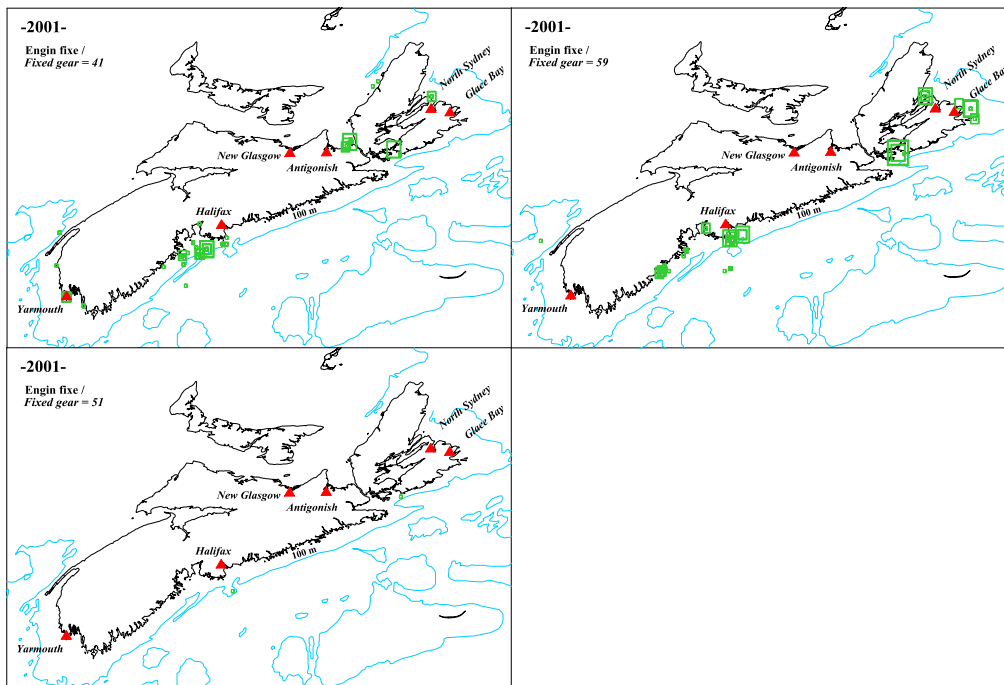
-2001-

Engin fixe /
*Fixed gear = 41*

North Sydney
Glace Bay
New Glasgow
Antigonish
Halifax
100 m
Yarmouth

-2001-

Engin fixe /
*Fixed gear = 59*

North Sydney
Glace Bay
New Glasgow
Antigonish
Halifax
100 m
Yarmouth

-2001-

Engin fixe /
*Fixed gear = 51*

North Sydney
Glace Bay
New Glasgow
Antigonish
Halifax
100 m
Yarmouth